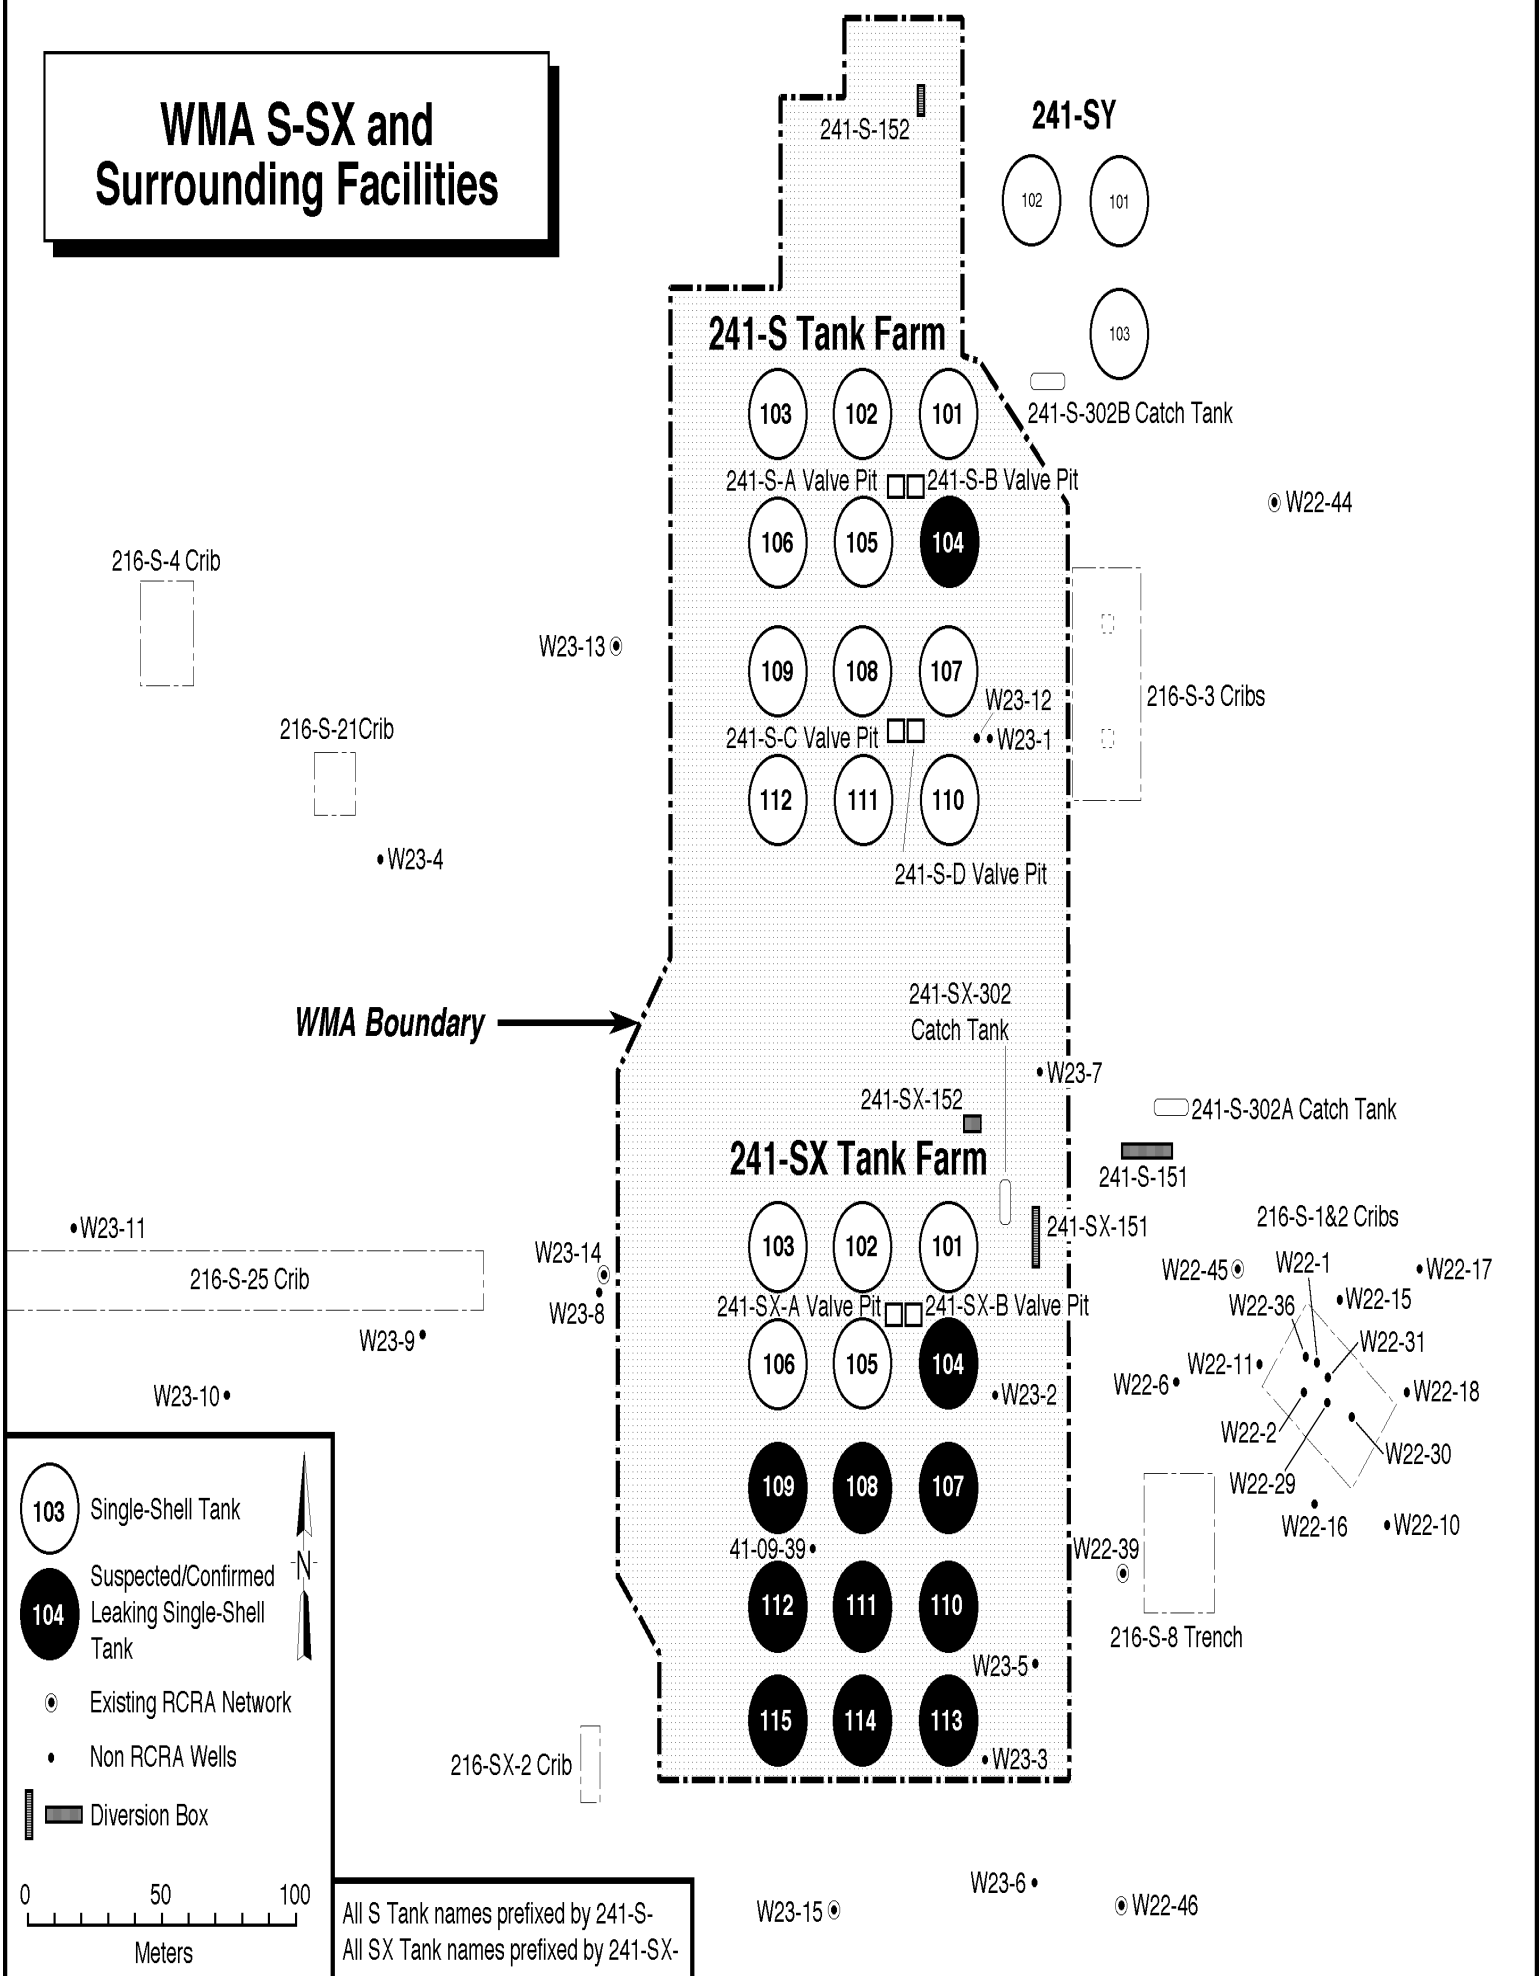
WMA S-SX and Surrounding Facilities

241-S-152

241-SY
102
101
103

241-S Tank Farm
103 102 101
241-S-302B Catch Tank
241-S-A Valve Pit
241-S-B Valve Pit
W22-44
106 105 104
216-S-4 Crib
W23-13
109 108 107
W23-12
216-S-3 Cribs
216-S-21Crib
241-S-C Valve Pit
W23-1
112 111 110
241-S-D Valve Pit
W23-4

WMA Boundary
241-SX-302 Catch Tank
W23-7
241-SX-152
241-S-302A Catch Tank
241-SX Tank Farm
241-S-151
216-S-1&2 Cribs
W23-11
241-SX-151
103 102 101
W23-14
216-S-25 Crib
W23-8
241-SX-A Valve Pit
241-SX-B Valve Pit
W22-45
W22-1
W22-17
W22-36
W22-15
W22-31
W23-9
106 105 104
W22-11
W22-6
W22-18
W23-10
W23-2
W22-2
W22-30
109 108 107
W22-29
W22-16
W22-10
41-09-39
W22-39
112 111 110
216-S-8 Trench
W23-5
115 114 113
216-SX-2 Crib
W23-3

103 Single-Shell Tank
104 Suspected/Confirmed Leaking Single-Shell Tank
Existing RCRA Network
Non RCRA Wells
Diversion Box
N
0 50 100
Meters

All S Tank names prefixed by 241-S-
All SX Tank names prefixed by 241-SX-

W23-6
W23-15
W22-46